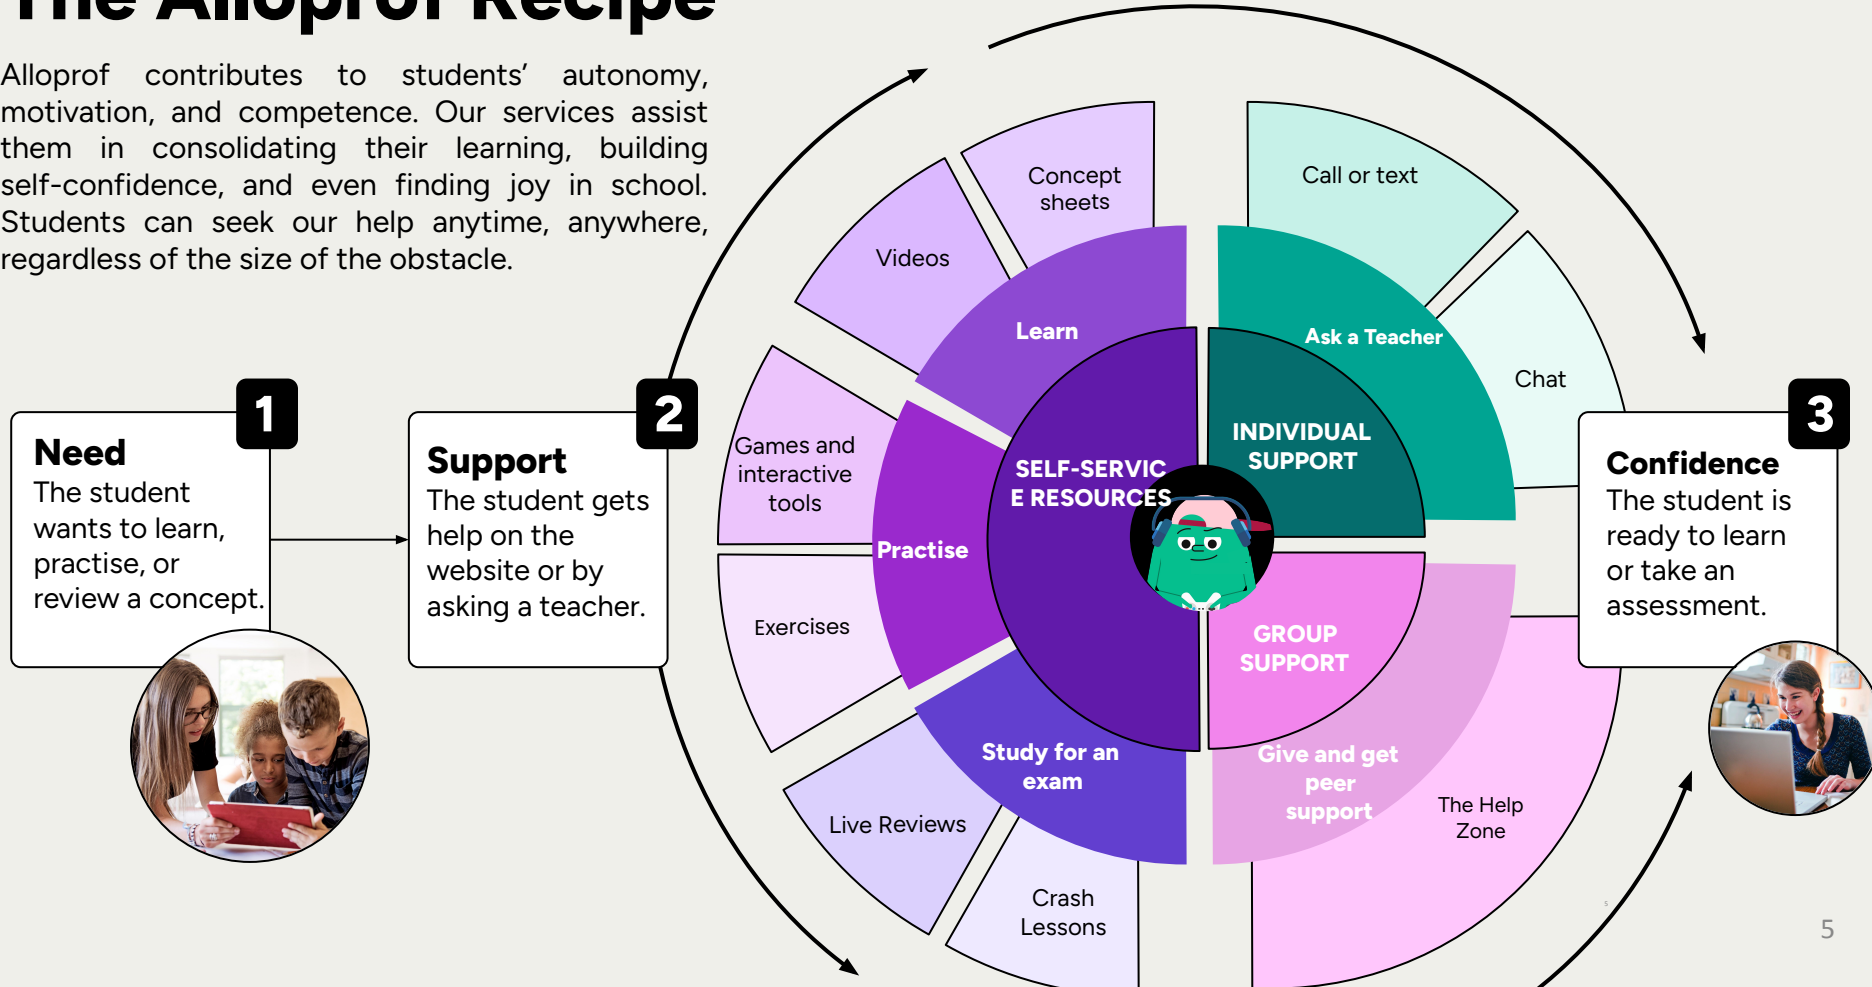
The Alloprof Recipe

Alloprof contributes to students' autonomy, motivation, and competence. Our services assist them in consolidating their learning, building self-confidence, and even finding joy in school. Students can seek our help anytime, anywhere, regardless of the size of the obstacle.

1
Need
The student wants to learn, practise, or review a concept.

2
Support
The student gets help on the website or by asking a teacher.

Concept sheets
Videos
Learn
Games and interactive tools
Practise
Exercises
Study for an exam
Live Reviews
Crash Lessons
SELF-SERVICE RESOURCES
Call or text
Chat
Ask a Teacher
INDIVIDUAL SUPPORT
GROUP SUPPORT
Give and get peer support
The Help Zone

3
Confidence
The student is ready to learn or take an assessment.

5